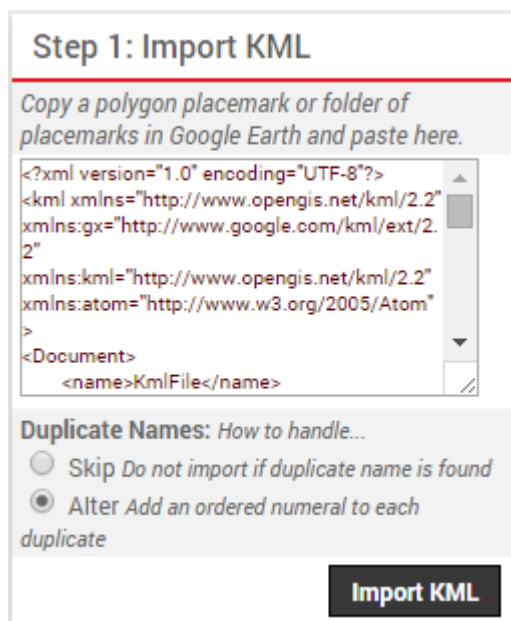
Step 1: Import KML

Copy a polygon placemark or folder of placemarks in Google Earth and paste here.

<?xml version="1.0" encoding="UTF-8"?>
<kml xmlns="http://www.opengis.net/kml/2.2"
xmlns:gx="http://www.google.com/kml/ext/2.2"
xmlns:kml="http://www.opengis.net/kml/2.2"
xmlns:atom="http://www.w3.org/2005/Atom"
>
<Document>
<name>KmlFile</name>

Duplicate Names: How to handle...

Skip Do not import if duplicate name is found

Alter Add an ordered numeral to each duplicate

Import KML